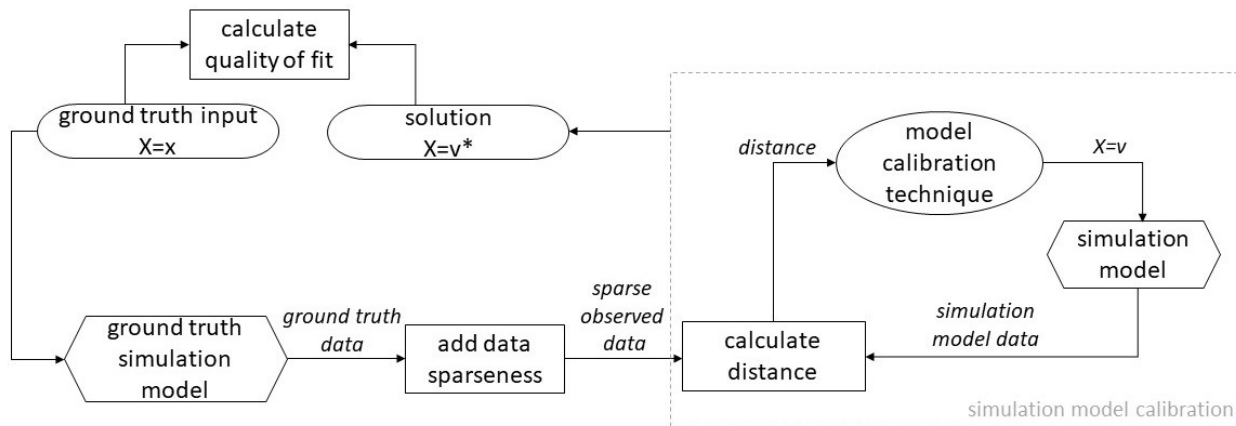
calculate quality of fit

ground truth input
X=x

solution
X=v*

distance

model calibration technique

X=v

simulation model

ground truth simulation model

ground truth data

add data sparseness

sparse observed data

calculate distance

simulation model data

simulation model calibration